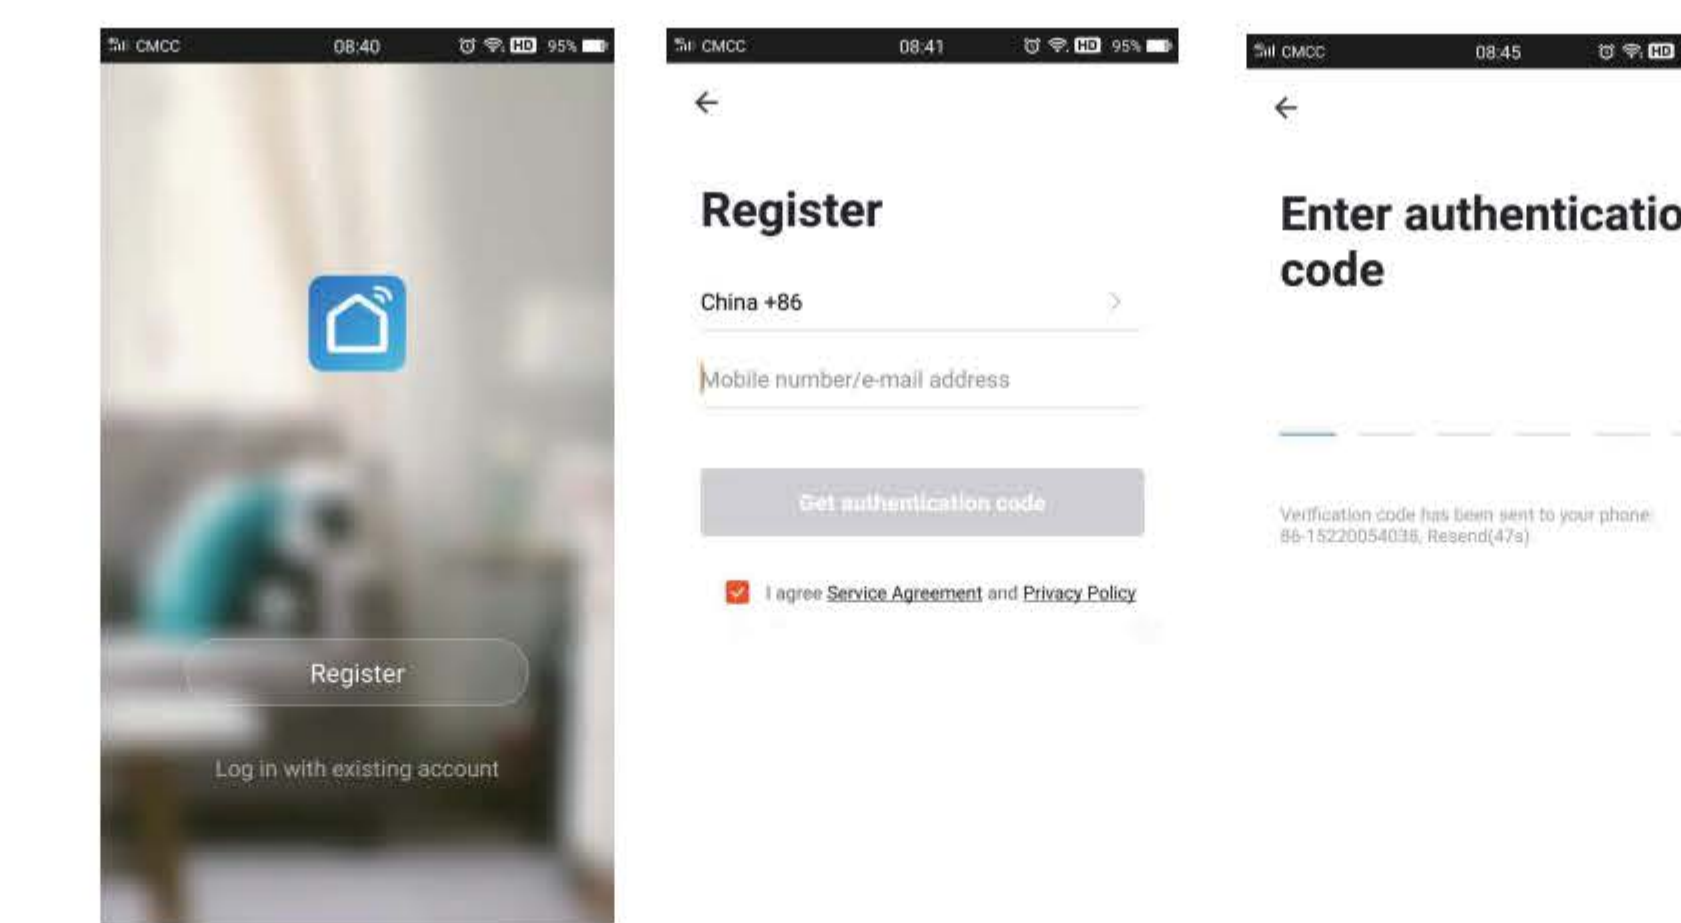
CMCC 08:40 HD 95%

Register

Log in with existing account

CMCC 08:41 HD 95%

←

Register

China +86 >

Mobile number/e-mail address

Get authentication code

I agree Service Agreement and Privacy Policy

CMCC 08:45 HD

←

Enter authenticatio code

Verification code has been sent to your phone: 86-15220054036, Resend(47s)